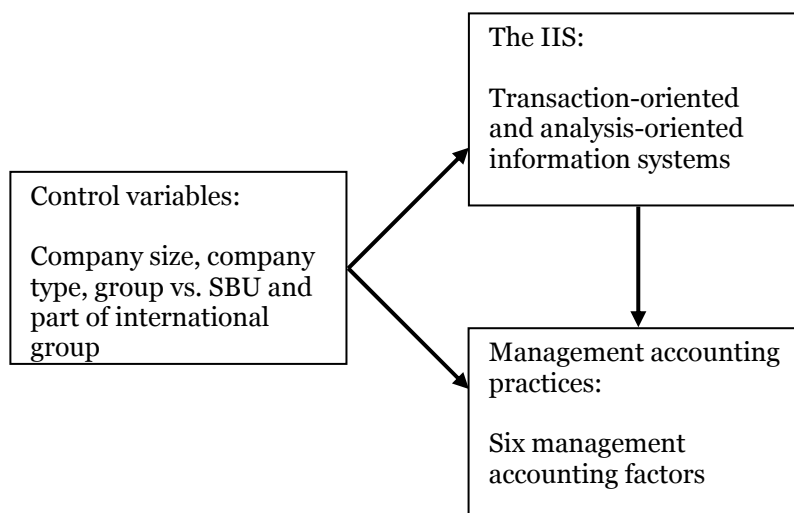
Control variables:

Company size, company type, group vs. SBU and part of international group

The IIS:

Transaction-oriented and analysis-oriented information systems

Management accounting practices:

Six management accounting factors